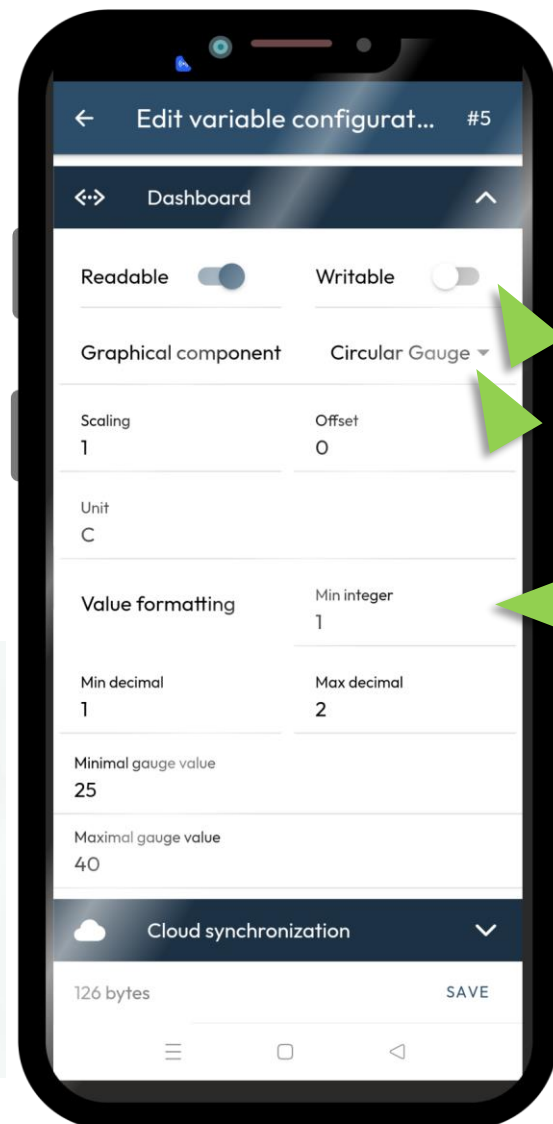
Edit variable configurat... #5

Dashboard

Readable

Writable

Graphical component

Circular Gauge

Scaling
1

Offset
0

Unit
C

Value formatting

Min integer
1

Min decimal
1

Max decimal
2

Minimal gauge value
25

Maximal gauge value
40

Cloud synchronization

126 bytes

SAVE